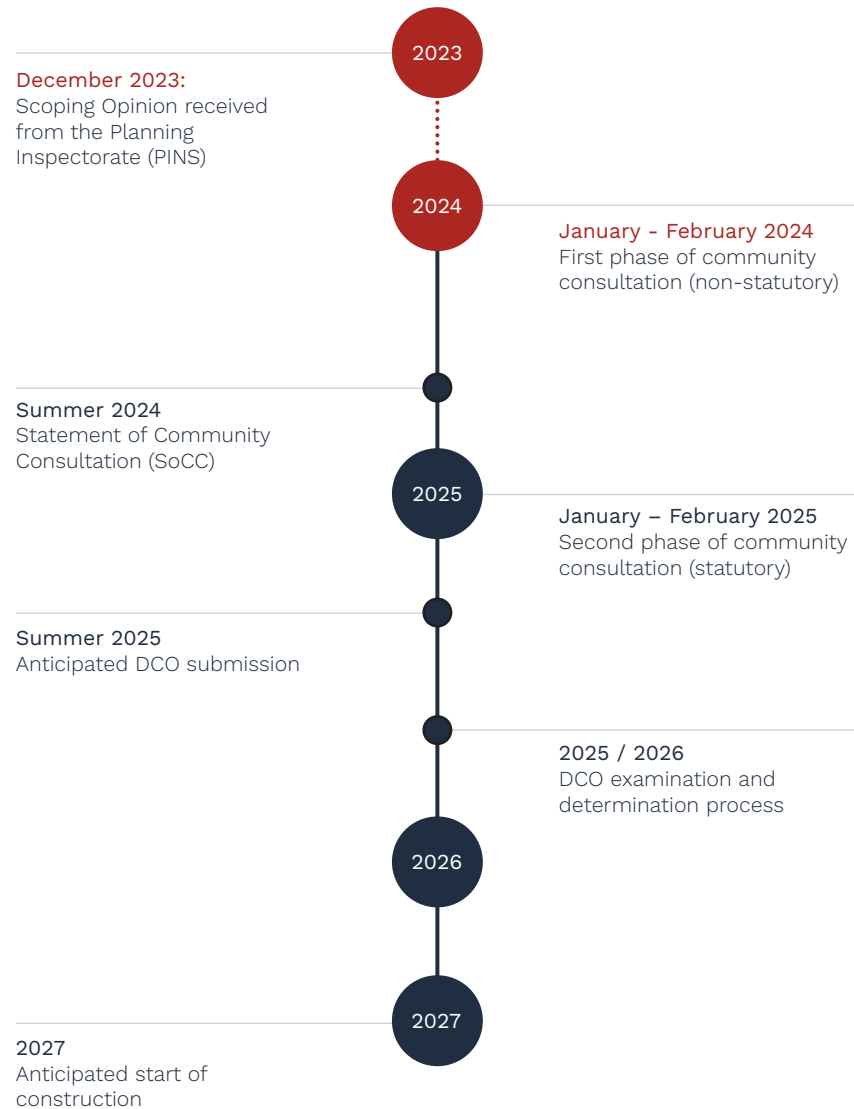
2023

December 2023:
Scoping Opinion received from the Planning Inspectorate (PINS)

2024

January - February 2024
First phase of community consultation (non-statutory)

Summer 2024
Statement of Community Consultation (SoCC)

2025

January – February 2025
Second phase of community consultation (statutory)

Summer 2025
Anticipated DCO submission

2025 / 2026
DCO examination and determination process

2026

2027

2027
Anticipated start of construction